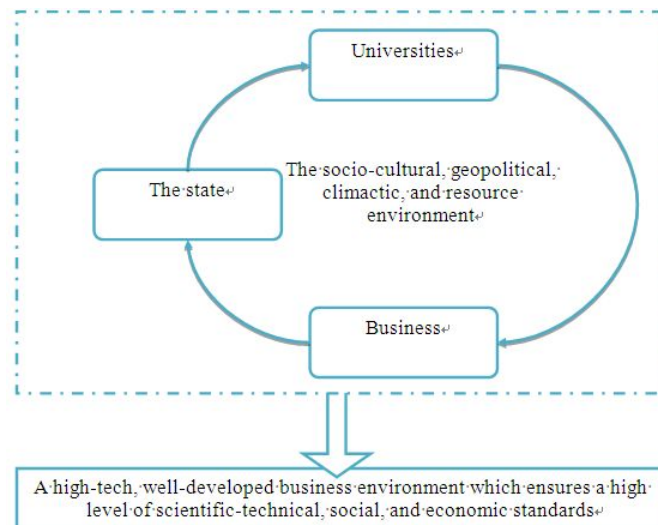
Universities

The state

The socio-cultural, geopolitical, climactic, and resource environment

Business

A high-tech, well-developed business environment which ensures a high level of scientific-technical, social, and economic standards